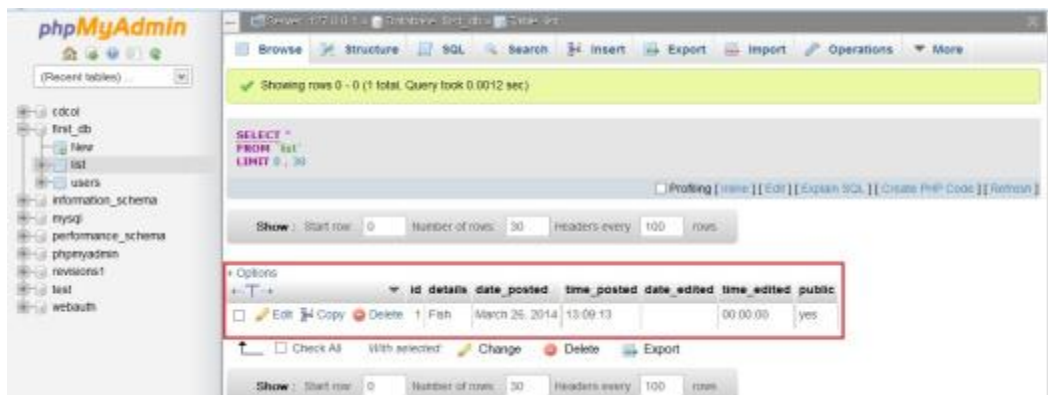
phpMyAdmin

(Recent tables) ...

cdcol
first_db
New
list
users
information_schema
mysql
performance_schema
phpmyadmin
revisions1
test
webauth

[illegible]

Browse Structure SQL Search Insert Export Import Operations More

Showing rows 0 - 0 (1 total, Query took 0.0012 sec)

SELECT *
FROM `list`
LIMIT 0, 30

Profiling [ Inline ] [ Edit ] [ Explain SQL ] [ Create PHP Code ] [ Refresh ]

Show : Start row: 0 Number of rows: 30 Headers every 100 rows

+ Options
←T→

| | | id | details | date_posted | time_posted | date_edited | time_edited | public |
|---|---|---|---|---|---|---|---|---|
| | Edit Copy Delete | 1 | Fish | March 26, 2014 | 13:09:13 | | 00:00:00 | yes |

Check All With selected: Change Delete Export

Show : Start row: 0 Number of rows: 30 Headers every 100 rows